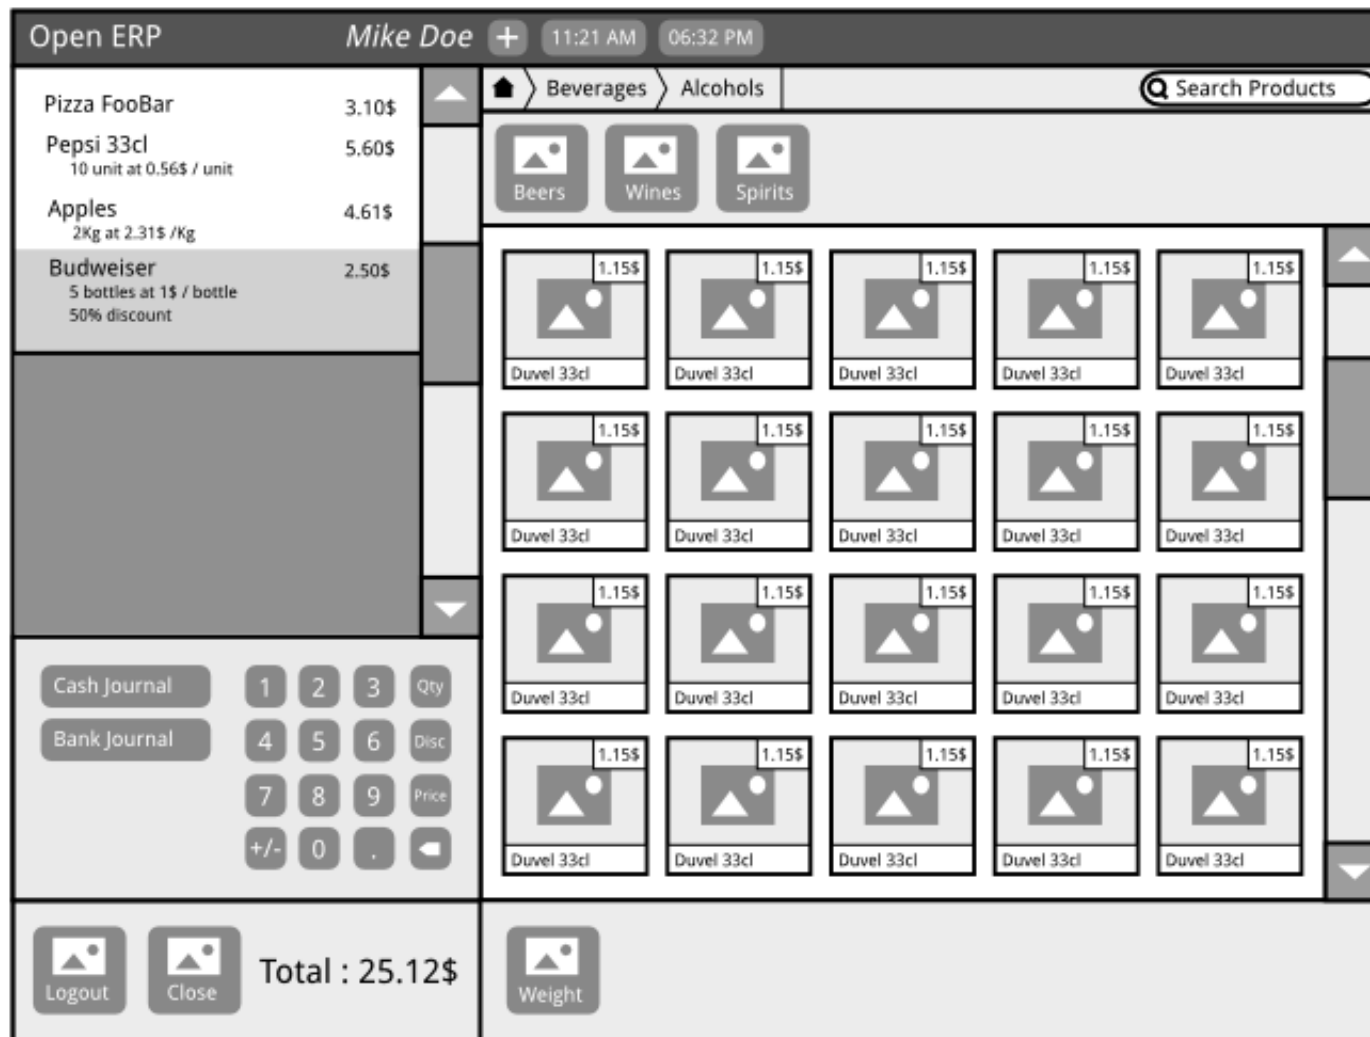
Open ERP
Mike Doe
+
11:21 AM
06:32 PM

Pizza FooBar 3.10$
Pepsi 33cl 5.60$
10 unit at 0.56$ / unit
Apples 4.61$
2Kg at 2.31$ /Kg
Budweiser 2.50$
5 bottles at 1$ / bottle
50% discount

Beverages
Alcohols
Search Products

Beers
Wines
Spirits

| 1.15$ Duvel 33cl | 1.15$ Duvel 33cl | 1.15$ Duvel 33cl | 1.15$ Duvel 33cl | 1.15$ Duvel 33cl |
|---|---|---|---|---|
| 1.15$ Duvel 33cl | 1.15$ Duvel 33cl | 1.15$ Duvel 33cl | 1.15$ Duvel 33cl | 1.15$ Duvel 33cl |
| 1.15$ Duvel 33cl | 1.15$ Duvel 33cl | 1.15$ Duvel 33cl | 1.15$ Duvel 33cl | 1.15$ Duvel 33cl |
| 1.15$ Duvel 33cl | 1.15$ Duvel 33cl | 1.15$ Duvel 33cl | 1.15$ Duvel 33cl | 1.15$ Duvel 33cl |

Cash Journal
Bank Journal
1 2 3 Qty
4 5 6 Disc
7 8 9 Price
+/- 0 .

Logout
Close
Total : 25.12$
Weight